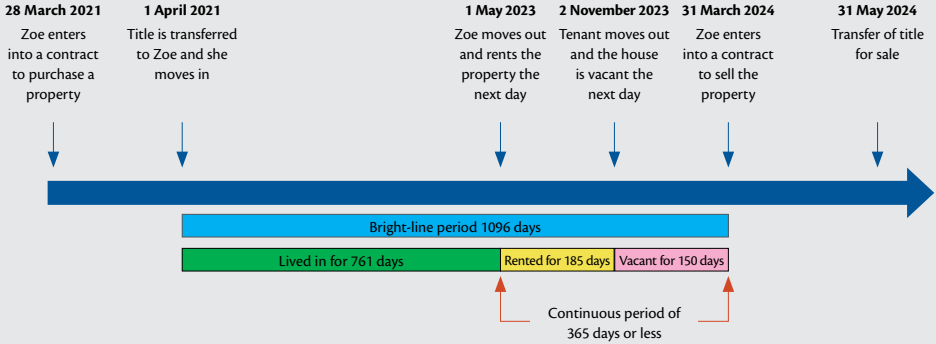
28 March 2021
Zoe enters into a contract to purchase a property

1 April 2021
Title is transferred to Zoe and she moves in

1 May 2023
Zoe moves out and rents the property the next day

2 November 2023
Tenant moves out and the house is vacant the next day

31 March 2024
Zoe enters into a contract to sell the property

31 May 2024
Transfer of title for sale

Bright-line period 1096 days

Lived in for 761 days

Rented for 185 days

Vacant for 150 days

Continuous period of 365 days or less